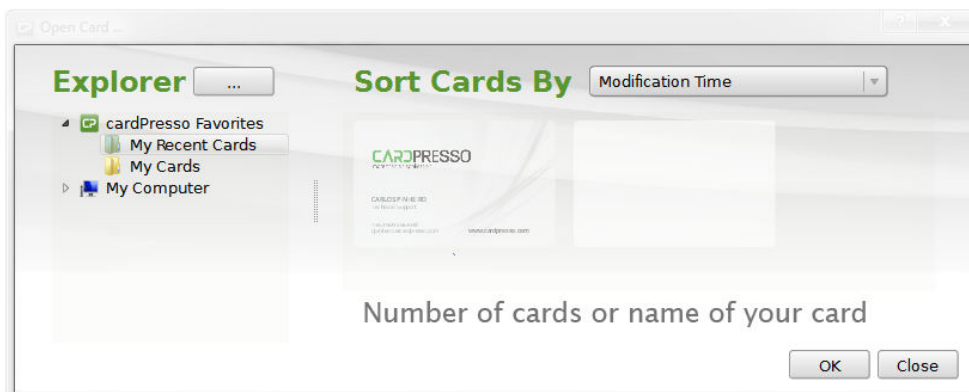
Open Card ...

?

Explorer ...

cardPresso Favorites

My Recent Cards

My Cards

My Computer

Sort Cards By Modification Time

CARDPRESSO

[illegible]

www.cardpresso.com

Number of cards or name of your card

OK Close